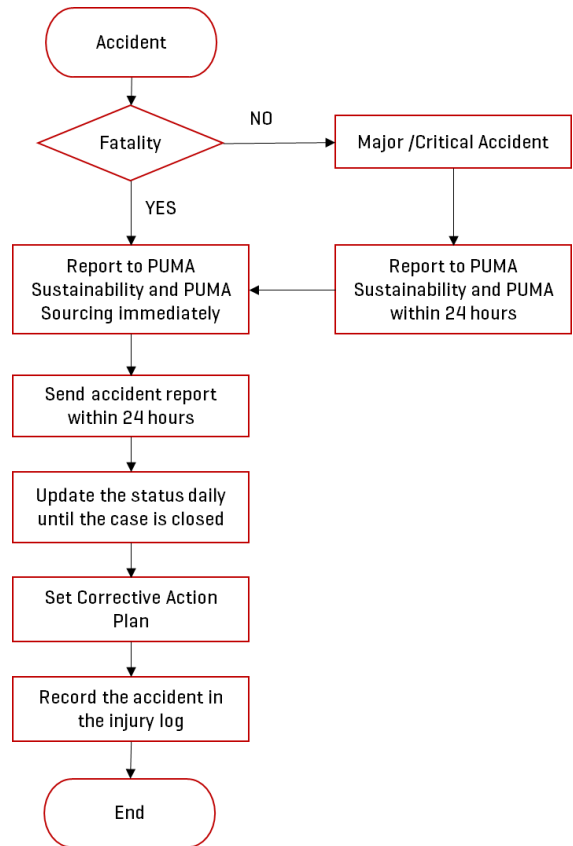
Accident

Fatality

NO

Major /Critical Accident

YES

Report to PUMA Sustainability and PUMA Sourcing immediately

Report to PUMA Sustainability and PUMA within 24 hours

Send accident report within 24 hours

Update the status daily until the case is closed

Set Corrective Action Plan

Record the accident in the injury log

End